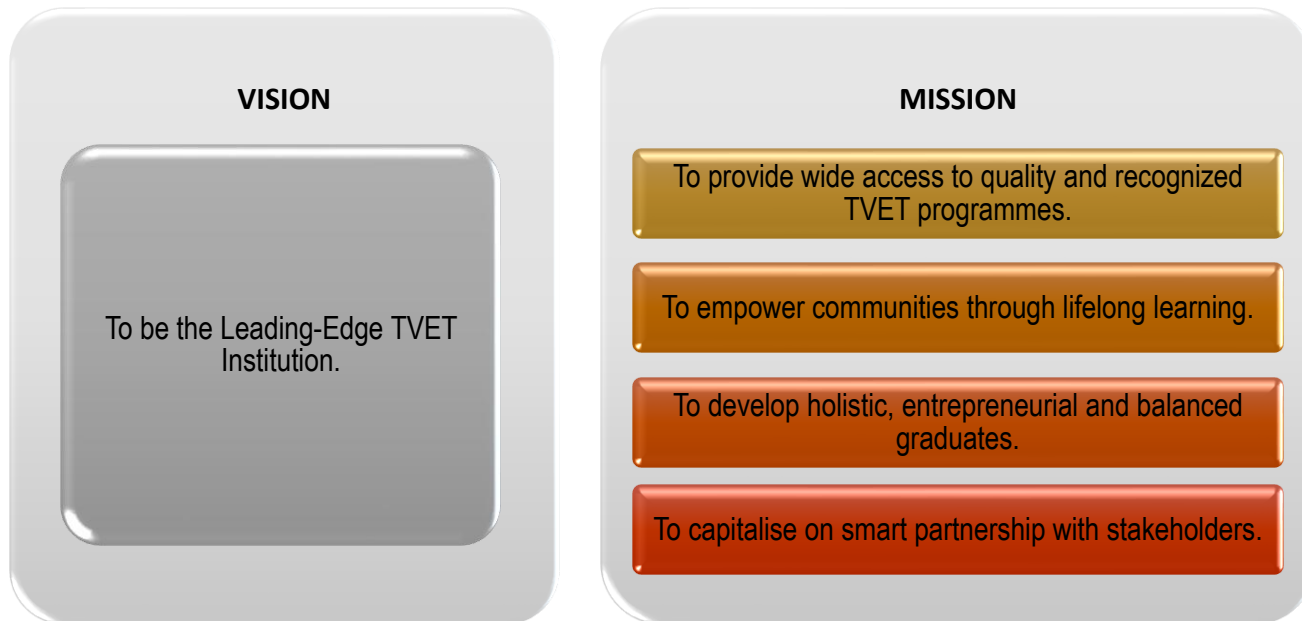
VISION

To be the Leading-Edge TVET Institution.

MISSION

To provide wide access to quality and recognized TVET programmes.

To empower communities through lifelong learning.

To develop holistic, entrepreneurial and balanced graduates.

To capitalise on smart partnership with stakeholders.